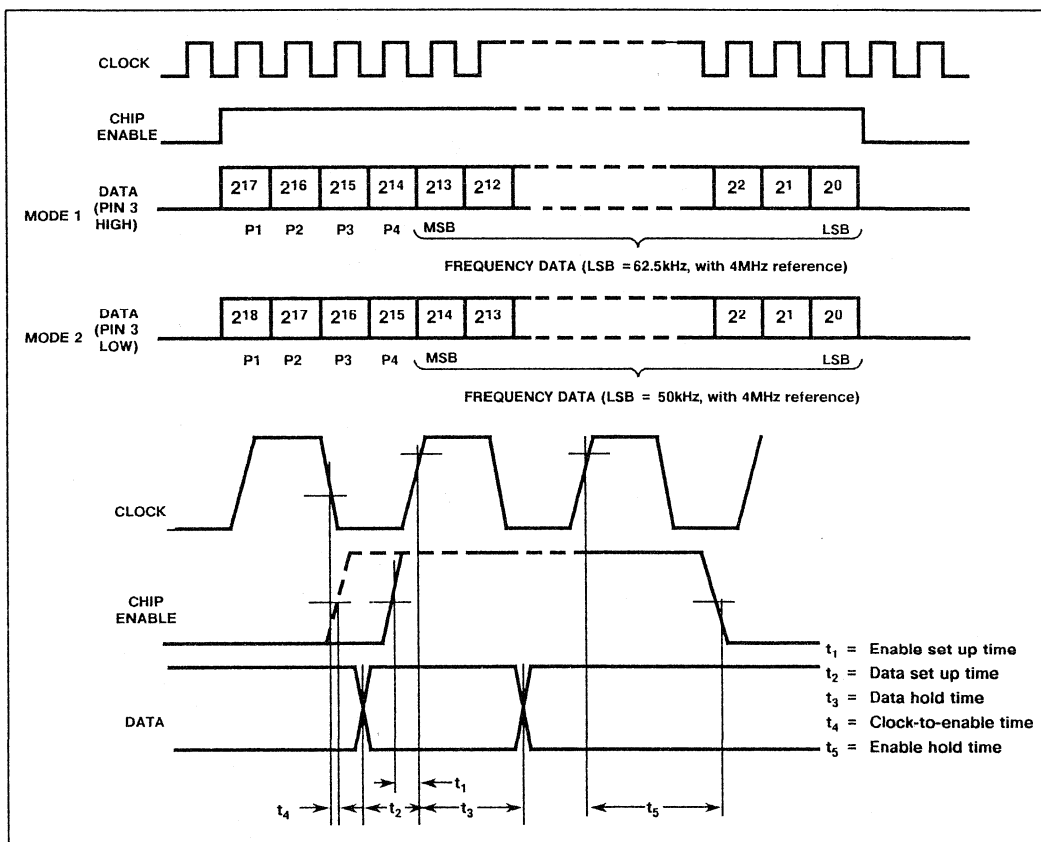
CLOCK

CHIP ENABLE

MODE 1 DATA (PIN 3 HIGH)

$2^{17}$ $2^{16}$ $2^{15}$ $2^{14}$ $2^{13}$ $2^{12}$ $2^{2}$ $2^{1}$ $2^{0}$

P1 P2 P3 P4 MSB LSB

FREQUENCY DATA (LSB = 62.5kHz, with 4MHz reference)

MODE 2 DATA (PIN 3 LOW)

$2^{18}$ $2^{17}$ $2^{16}$ $2^{15}$ $2^{14}$ $2^{13}$ $2^{2}$ $2^{1}$ $2^{0}$

P1 P2 P3 P4 MSB LSB

FREQUENCY DATA (LSB = 50kHz, with 4MHz reference)

CLOCK

CHIP ENABLE

DATA

$t_1$ = Enable set up time
$t_2$ = Data set up time
$t_3$ = Data hold time
$t_4$ = Clock-to-enable time
$t_5$ = Enable hold time

$t_4$ $t_2$ $t_1$ $t_3$ $t_5$